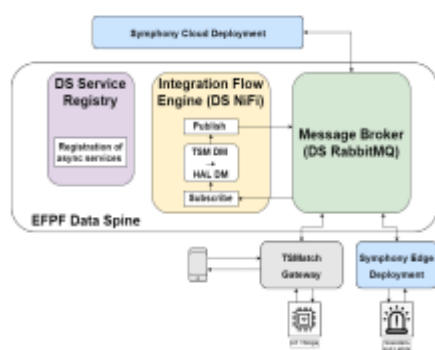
Symphony Cloud Deployment

DS Service Registry

Registration of async services

Integration Flow Engine (DS NiFi)

Publish

TSM DM → HAL DM

Subscribe

Message Broker (DS RabbitMQ)

EFPF Data Spine

TSMatch Gateway

Symphony Edge Deployment

IoT Things

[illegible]